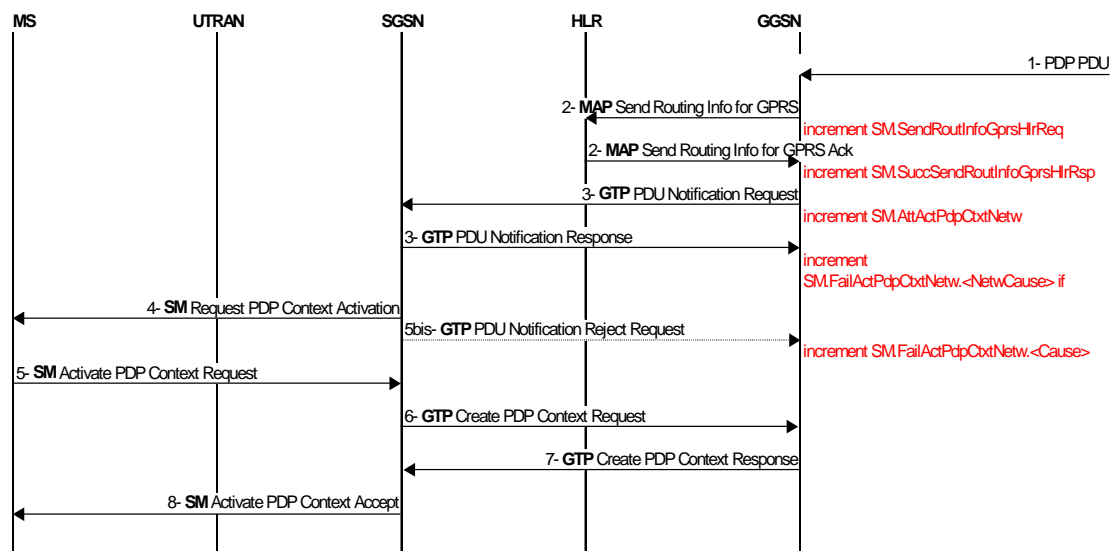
MS UTRAN SGSN HLR GGSN

1- PDP PDU

2- MAP Send Routing Info for GPRS

increment SM.SendRoutInfoGprsHlrReq

2- MAP Send Routing Info for GPRS Ack

increment SM.SuccSendRoutInfoGprsHlrRsp

3- GTP PDU Notification Request

increment SM.AttActPdpCtxtNetw

3- GTP PDU Notification Response

increment SM.FailActPdpCtxtNetw.<NetwCause> if

4- SM Request PDP Context Activation

5bis- GTP PDU Notification Reject Request

increment SM.FailActPdpCtxtNetw.<Cause>

5- SM Activate PDP Context Request

6- GTP Create PDP Context Request

7- GTP Create PDP Context Response

8- SM Activate PDP Context Accept